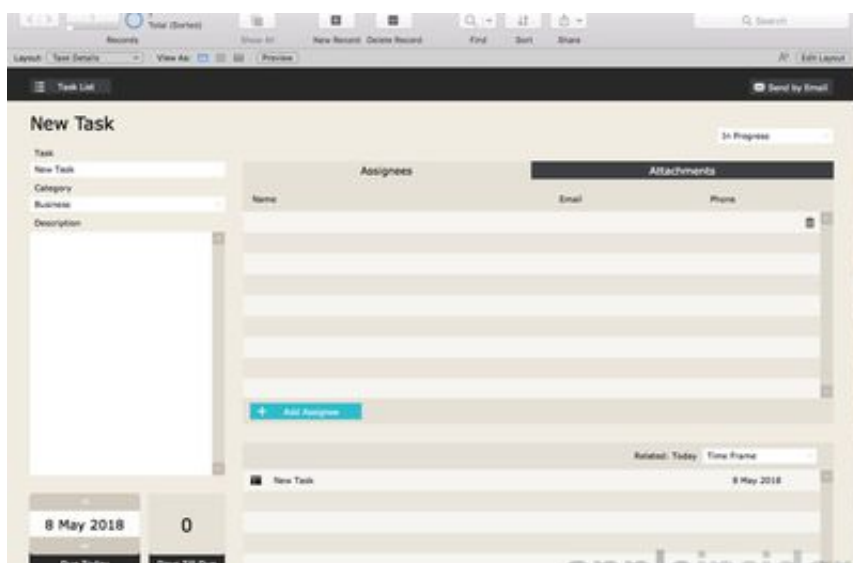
Total (Sorted)
Records
Show All
New Record
Delete Record
Find
Sort
Share
Search
Layout: Task Details
View As:
Preview
Edit Layout
Task List
Send by Email
New Task
In Progress
Task
New Task
Category
Business
Description
Assignees
Attachments
Name
Email
Phone
+ Add Assignee
Related: Today
Time Frame
New Task
8 May 2018
8 May 2018
0